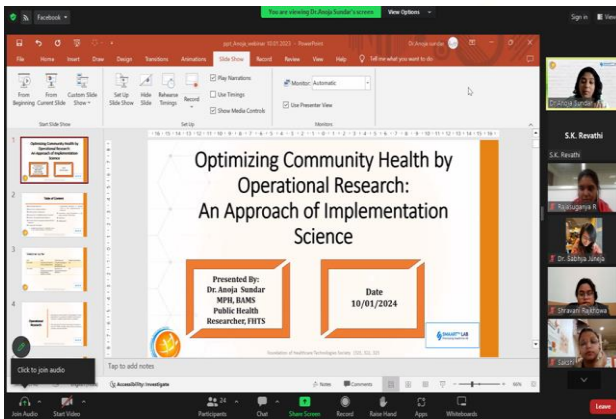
Facebook
You are viewing Dr.Anoja Sundar's screen
View Options
Sign in
View

ppt_Anoja_webinar 10.01.2023 - PowerPoint
Dr.Anoja sundar
File Home Insert Draw Design Transitions Animations Slide Show Record Review View Help Tell me what you want to do
From Beginning
From Current Slide
Custom Slide Show
Start Slide Show
Set Up Slide Show
Hide Slide
Rehearse Timings
Record
Play Narrations
Use Timings
Show Media Controls
Set Up
Monitor: Automatic
Use Presenter View
Monitors

Optimizing Community Health by Operational Research: An Approach of Implementation Science

Presented By:
Dr. Anoja Sundar
MPH, BAMS
Public Health
Researcher, FHTS

Date
10/01/2024

SMART LAB

Foundation of Healthcare Technologies Society

Tap to add notes
Click to join audio
Accessibility: Investigate
Notes
Comments

Dr.Anoja Sundar
S.K. Revathi
S.K. Revathi
Rajalugunya R
Dr. Sabhya Juneja
Shravani Rekhawa
Sakthi

Join Audio
Start Video
Participants 24
Chat
Share Screen
Record
Raise Hand
Apps
Whiteboards
Leave